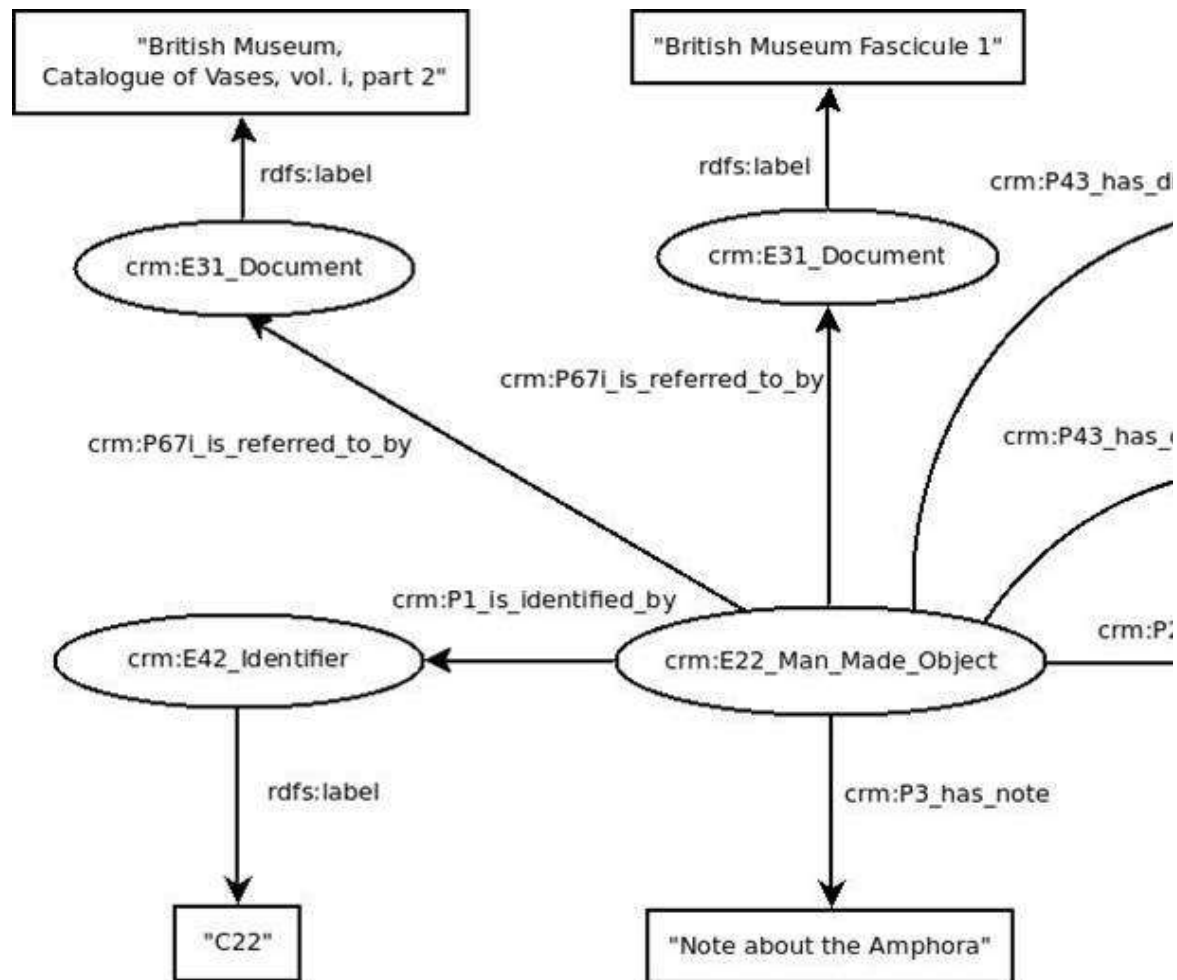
"British Museum, Catalogue of Vases, vol. i, part 2"

"British Museum Fascicule 1"

rdfs:label

rdfs:label

crm:P43_has_d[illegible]

crm:E31_Document

crm:E31_Document

crm:P67i_is_referred_to_by

crm:P67i_is_referred_to_by

crm:P43_has_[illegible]

crm:P1_is_identified_by

crm:E42_Identifier

crm:E22_Man_Made_Object

crm:P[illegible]

rdfs:label

crm:P3_has_note

"C22"

"Note about the Amphora"